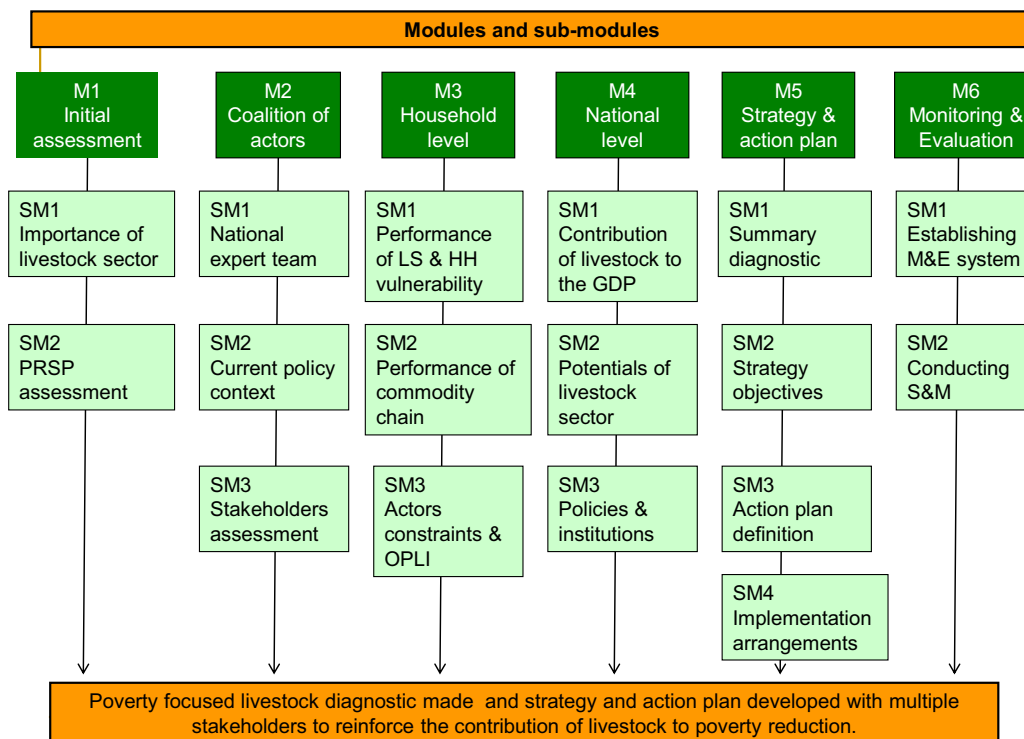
Modules and sub-modules

M1
Initial assessment

SM1
Importance of livestock sector

SM2
PRSP assessment

M2
Coalition of actors

SM1
National expert team

SM2
Current policy context

SM3
Stakeholders assessment

M3
Household level

SM1
Performance of LS & HH vulnerability

SM2
Performance of commodity chain

SM3
Actors constraints & OPLI

M4
National level

SM1
Contribution of livestock to the GDP

SM2
Potentials of livestock sector

SM3
Policies & institutions

M5
Strategy & action plan

SM1
Summary diagnostic

SM2
Strategy objectives

SM3
Action plan definition

SM4
Implementation arrangements

M6
Monitoring & Evaluation

SM1
Establishing M&E system

SM2
Conducting S&M

Poverty focused livestock diagnostic made and strategy and action plan developed with multiple stakeholders to reinforce the contribution of livestock to poverty reduction.